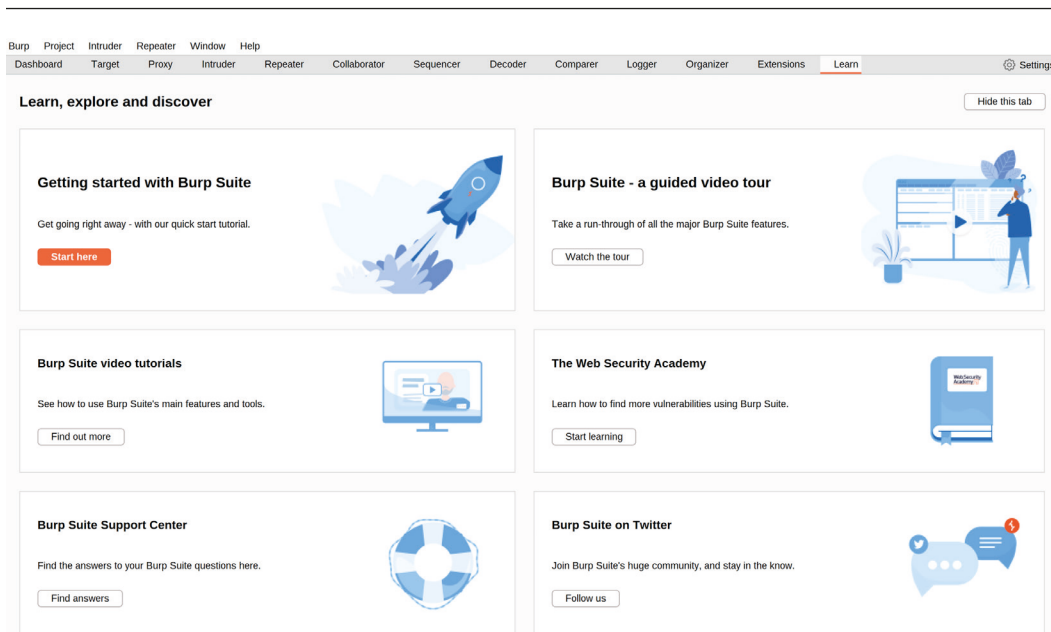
Burp Project Intruder Repeater Window Help

Dashboard Target Proxy Intruder Repeater Collaborator Sequencer Decoder Comparer Logger Organizer Extensions Learn Settings

Learn, explore and discover

Hide this tab

Getting started with Burp Suite

Get going right away - with our quick start tutorial.

Start here

Burp Suite - a guided video tour

Take a run-through of all the major Burp Suite features.

Watch the tour

Burp Suite video tutorials

See how to use Burp Suite's main features and tools.

Find out more

The Web Security Academy

Learn how to find more vulnerabilities using Burp Suite.

Start learning

Web Security Academy

Burp Suite Support Center

Find the answers to your Burp Suite questions here.

Find answers

Burp Suite on Twitter

Join Burp Suite's huge community, and stay in the know.

Follow us